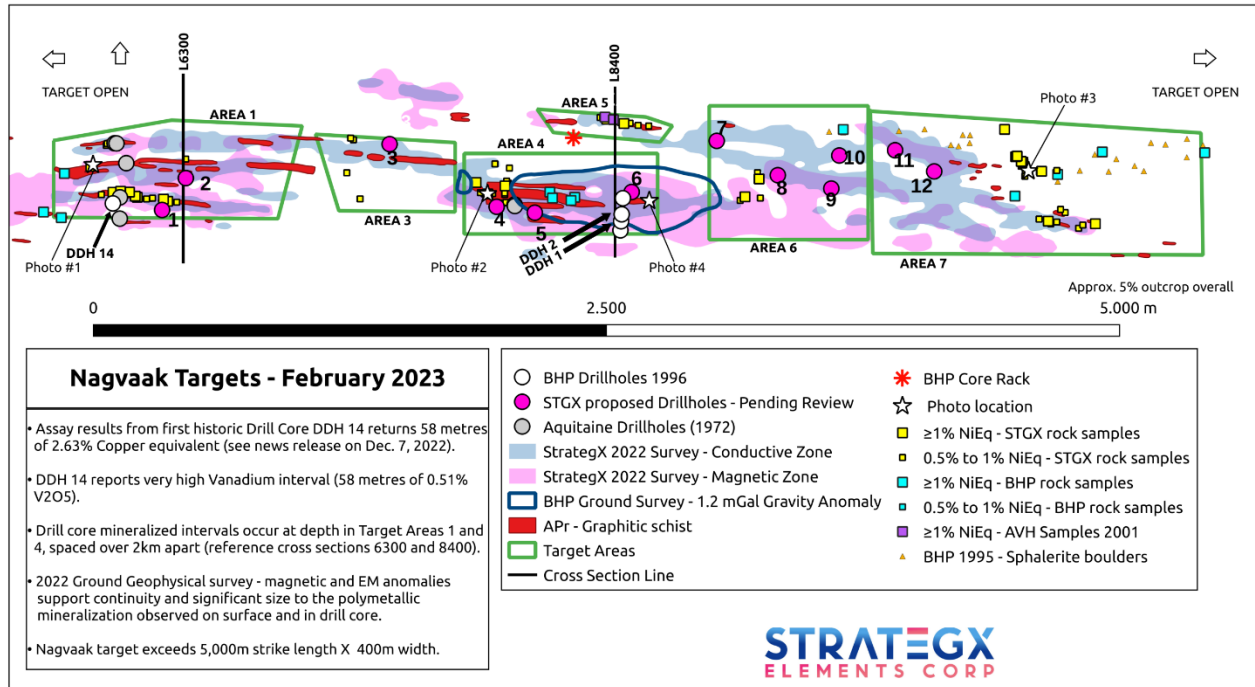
L6300

L8400

TARGET OPEN

TARGET OPEN

AREA 1

AREA 5

Photo #3

AREA 4

7

10

11

3

2

12

8

9

6

AREA 3

4

5

1

DDH 14

Photo #1

DDH 2

DDH 1

Photo #2

Photo #4

AREA 6

AREA 7

Approx. 5% outcrop overall

0

2.500

5.000 m

Nagvaak Targets - February 2023

• Assay results from first historic Drill Core DDH 14 returns 58 metres of 2.63% Copper equivalent (see news release on Dec. 7, 2022).

• DDH 14 reports very high Vanadium interval (58 metres of 0.51% V2O5).

• Drill core mineralized intervals occur at depth in Target Areas 1 and 4, spaced over 2km apart (reference cross sections 6300 and 8400).

• 2022 Ground Geophysical survey - magnetic and EM anomalies support continuity and significant size to the polymetallic mineralization observed on surface and in drill core.

• Nagvaak target exceeds 5,000m strike length X 400m width.

BHP Drillholes 1996

STGX proposed Drillholes - Pending Review

Aquitaine Drillholes (1972)

StrategX 2022 Survey - Conductive Zone

StrategX 2022 Survey - Magnetic Zone

BHP Ground Survey - 1.2 mGal Gravity Anomaly

APr - Graphitic schist

Target Areas

Cross Section Line

BHP Core Rack

Photo location

≥1% NiEq - STGX rock samples

0.5% to 1% NiEq - STGX rock samples

≥1% NiEq - BHP rock samples

0.5% to 1% NiEq - BHP rock samples

≥1% NiEq - AVH Samples 2001

BHP 1995 - Sphalerite boulders

STRATEGX
ELEMENTS CORP